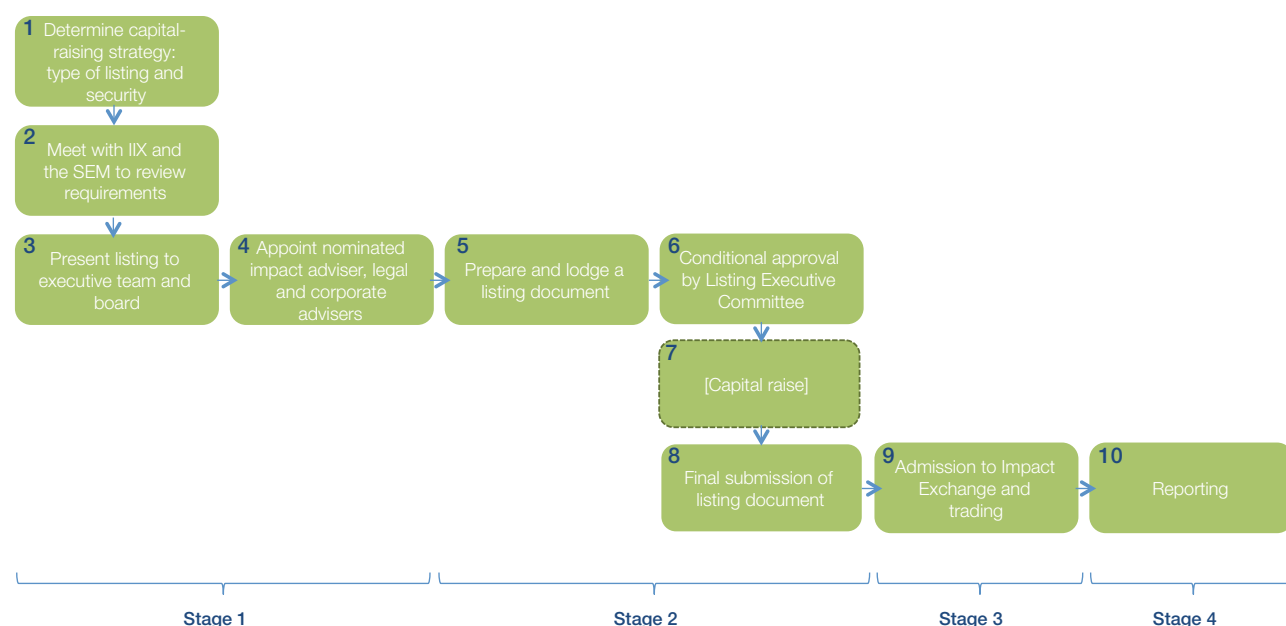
1 Determine capital-raising strategy: type of listing and security

2 Meet with IIX and the SEM to review requirements

3 Present listing to executive team and board

4 Appoint nominated impact adviser, legal and corporate advisers

5 Prepare and lodge a listing document

6 Conditional approval by Listing Executive Committee

7 [Capital raise]

8 Final submission of listing document

9 Admission to Impact Exchange and trading

10 Reporting

Stage 1

Stage 2

Stage 3

Stage 4